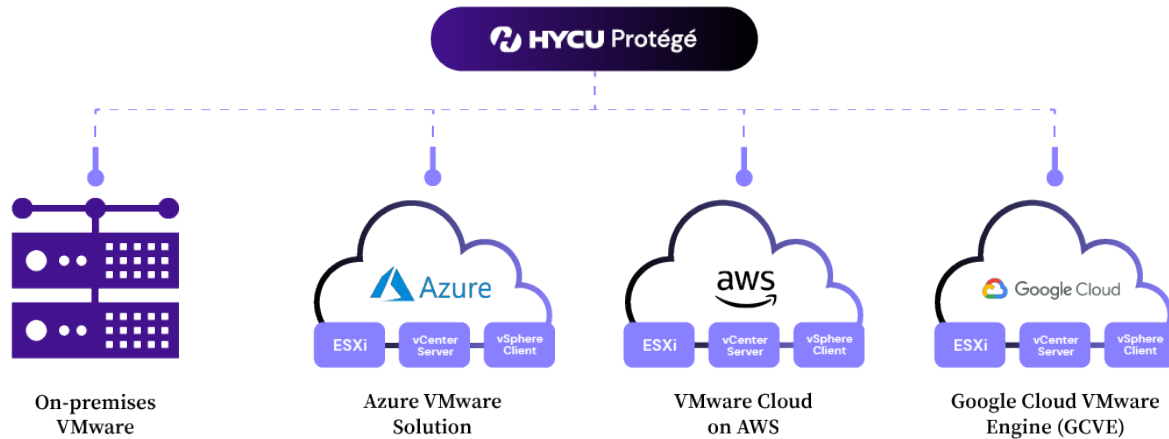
HYCU Protégé

Azure
ESXi
vCenter Server
vSphere Client

aws
ESXi
vCenter Server
vSphere Client

Google Cloud
ESXi
vCenter Server
vSphere Client

On-premises VMware

Azure VMware Solution

VMware Cloud on AWS

Google Cloud VMware Engine (GCVE)